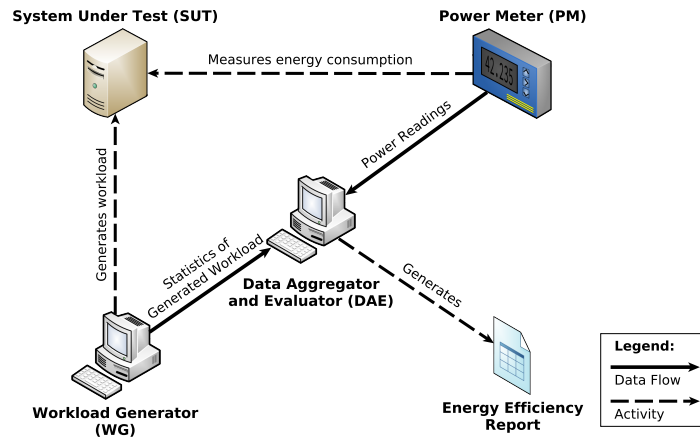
System Under Test (SUT)

Power Meter (PM)

42.235

Measures energy consumption

Power Readings

Generates workload

Statistics of Generated Workload

Data Aggregator and Evaluator (DAE)

Generates

Workload Generator (WG)

Energy Efficiency Report

Legend:

Data Flow

Activity